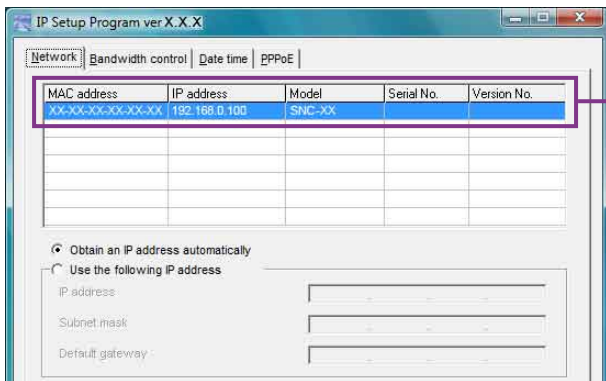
IP Setup Program ver X.X.X

Network | Bandwidth control | Date time | PPPoE

| MAC address | IP address | Model | Serial No. | Version No. |
|---|---|---|---|---|
| XX-XX-XX-XX-XX-XX | 192.168.0.100 | SNC-XX | | |

Obtain an IP address automatically

Use the following IP address

IP address

Subnet mask

Default gateway